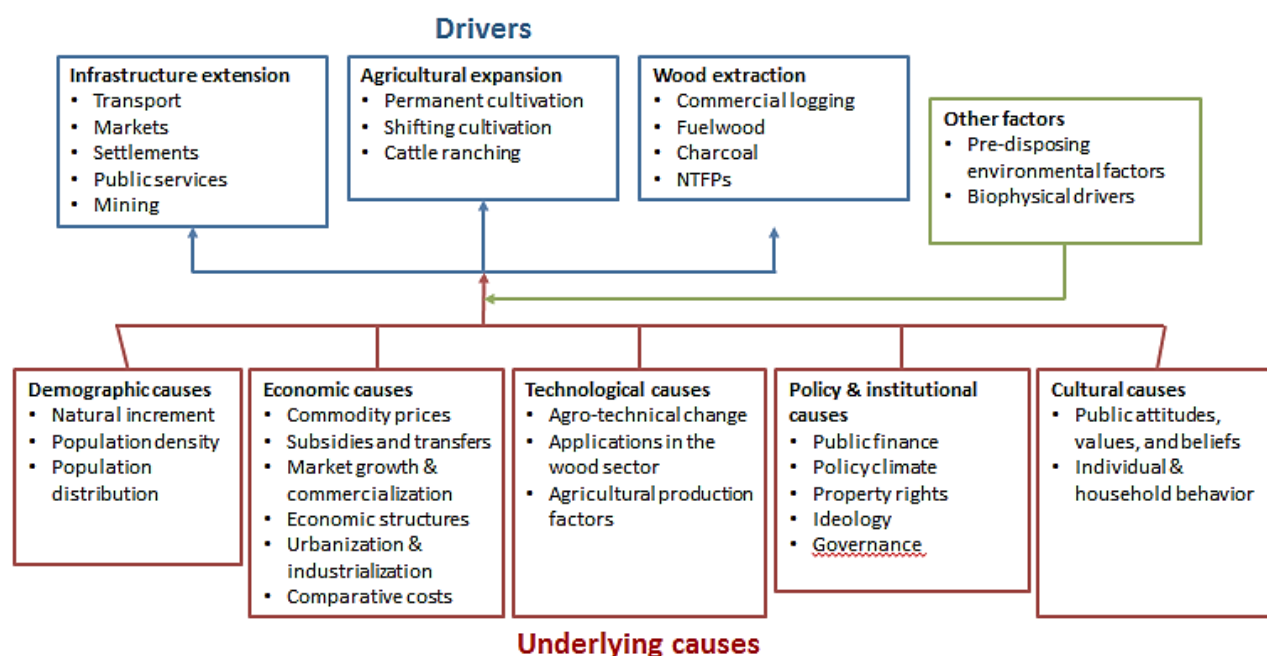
Drivers

Infrastructure extension
- Transport
- Markets
- Settlements
- Public services
- Mining

Agricultural expansion
- Permanent cultivation
- Shifting cultivation
- Cattle ranching

Wood extraction
- Commercial logging
- Fuelwood
- Charcoal
- NTFPs

Other factors
- Pre-disposing environmental factors
- Biophysical drivers

Demographic causes
- Natural increment
- Population density
- Population distribution

Economic causes
- Commodity prices
- Subsidies and transfers
- Market growth & commercialization
- Economic structures
- Urbanization & industrialization
- Comparative costs

Technological causes
- Agro-technical change
- Applications in the wood sector
- Agricultural production factors

Policy & institutional causes
- Public finance
- Policy climate
- Property rights
- Ideology
- Governance

Cultural causes
- Public attitudes, values, and beliefs
- Individual & household behavior

Underlying causes